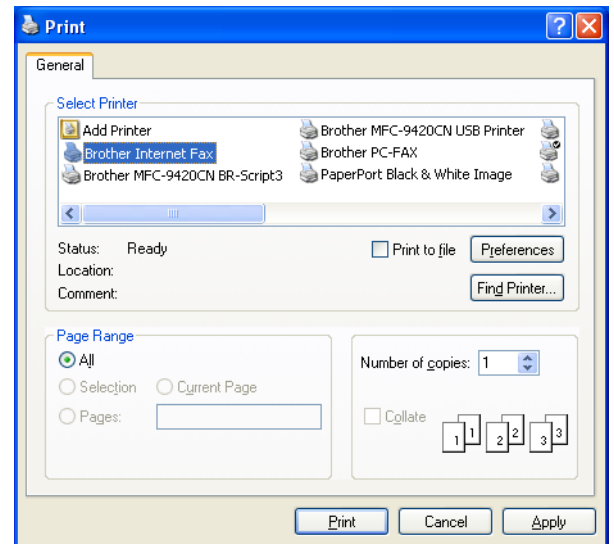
Print

General

Select Printer

Add Printer
Brother Internet Fax
Brother MFC-9420CN BR-Script3
Brother MFC-9420CN USB Printer
Brother PC-FAX
PaperPort Black & White Image

Status: Ready
Location:
Comment:

Print to file
Preferences
Find Printer...

Page Range
All
Selection
Current Page
Pages:

Number of copies: 1

Collate
1 1 2 2 3 3

Print
Cancel
Apply